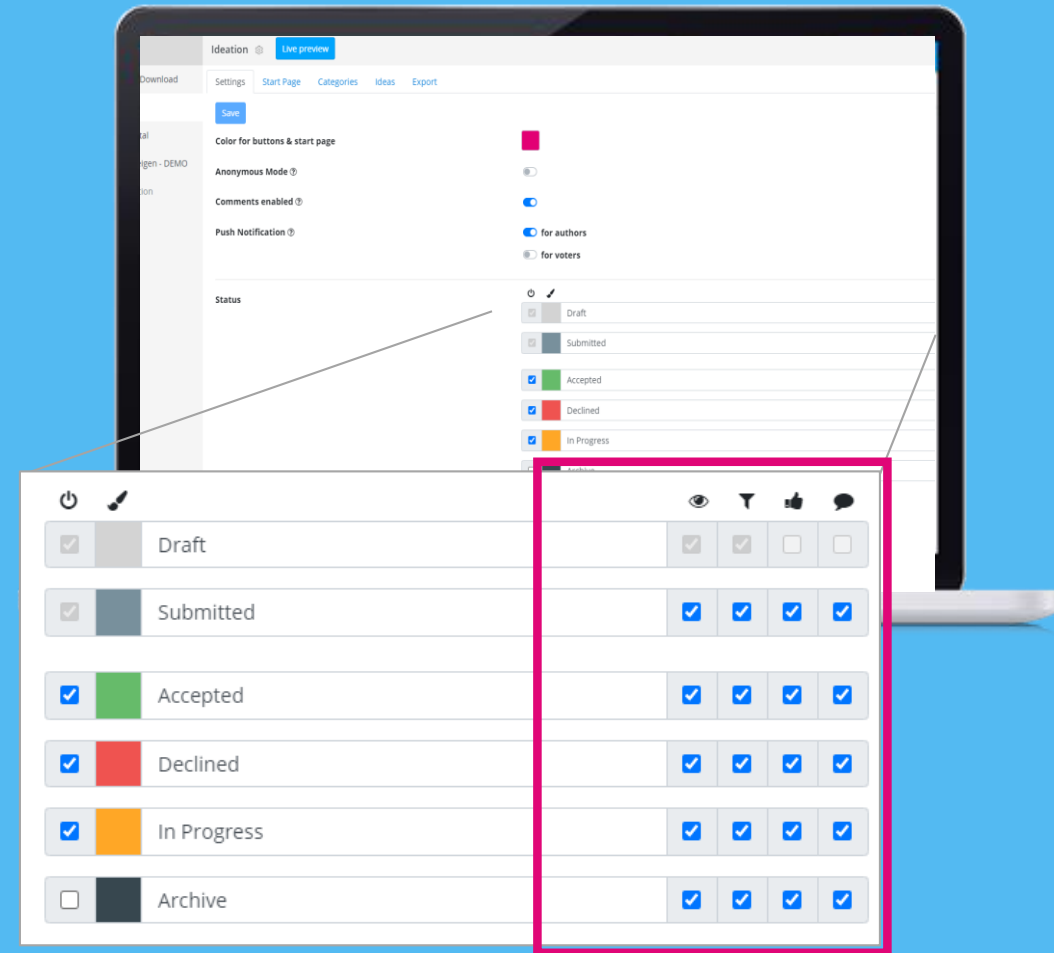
Download

tal

eigen - DEMO

tion

Ideation

Live preview

Settings Start Page Categories Ideas Export

Save

Color for buttons & start page

Anonymous Mode

Comments enabled

Push Notification

for authors

for voters

Status

Draft

Submitted

Accepted

Declined

In Progress

Draft

Submitted

Accepted

Declined

In Progress

Archive